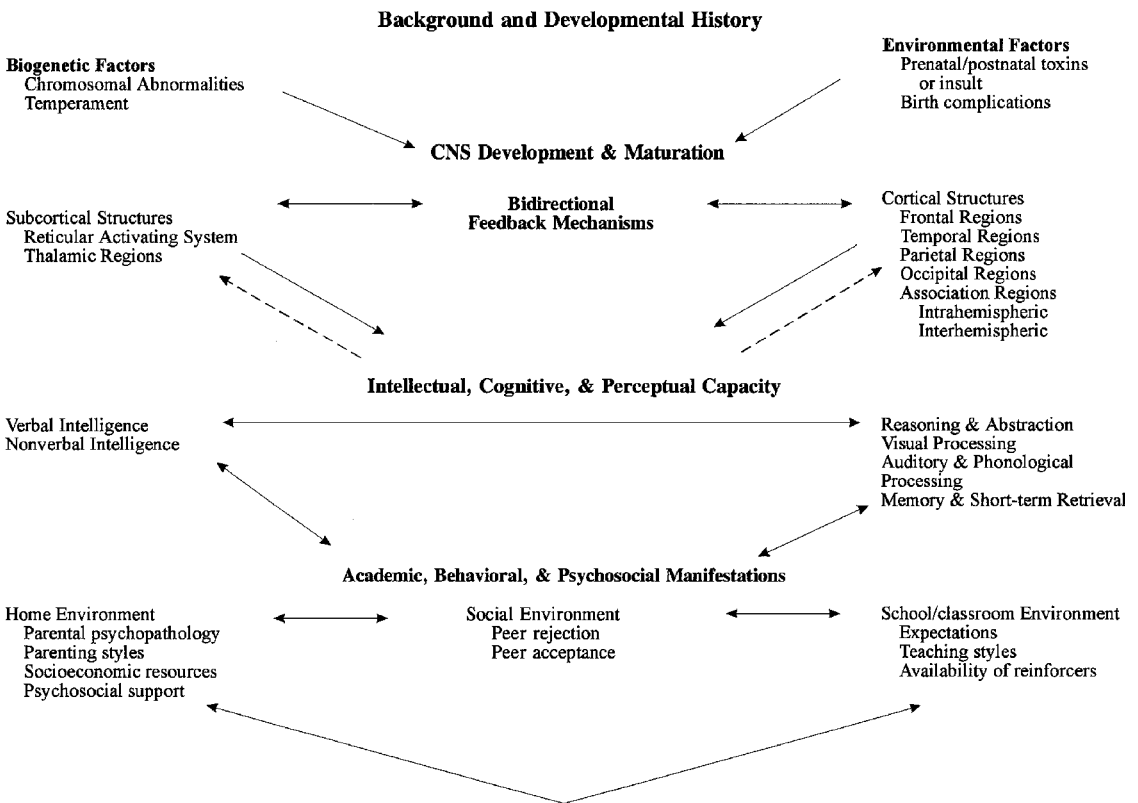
Background and Developmental History

Biogenetic Factors
Chromosomal Abnormalities
Temperament

Environmental Factors
Prenatal/postnatal toxins or insult
Birth complications

CNS Development & Maturation

Subcortical Structures
Reticular Activating System
Thalamic Regions

Bidirectional Feedback Mechanisms

Cortical Structures
Frontal Regions
Temporal Regions
Parietal Regions
Occipital Regions
Association Regions
Intrahemispheric
Interhemispheric

Intellectual, Cognitive, & Perceptual Capacity

Verbal Intelligence
Nonverbal Intelligence

Reasoning & Abstraction
Visual Processing
Auditory & Phonological Processing
Memory & Short-term Retrieval

Academic, Behavioral, & Psychosocial Manifestations

Home Environment
Parental psychopathology
Parenting styles
Socioeconomic resources
Psychosocial support

Social Environment
Peer rejection
Peer acceptance

School/classroom Environment
Expectations
Teaching styles
Availability of reinforcers